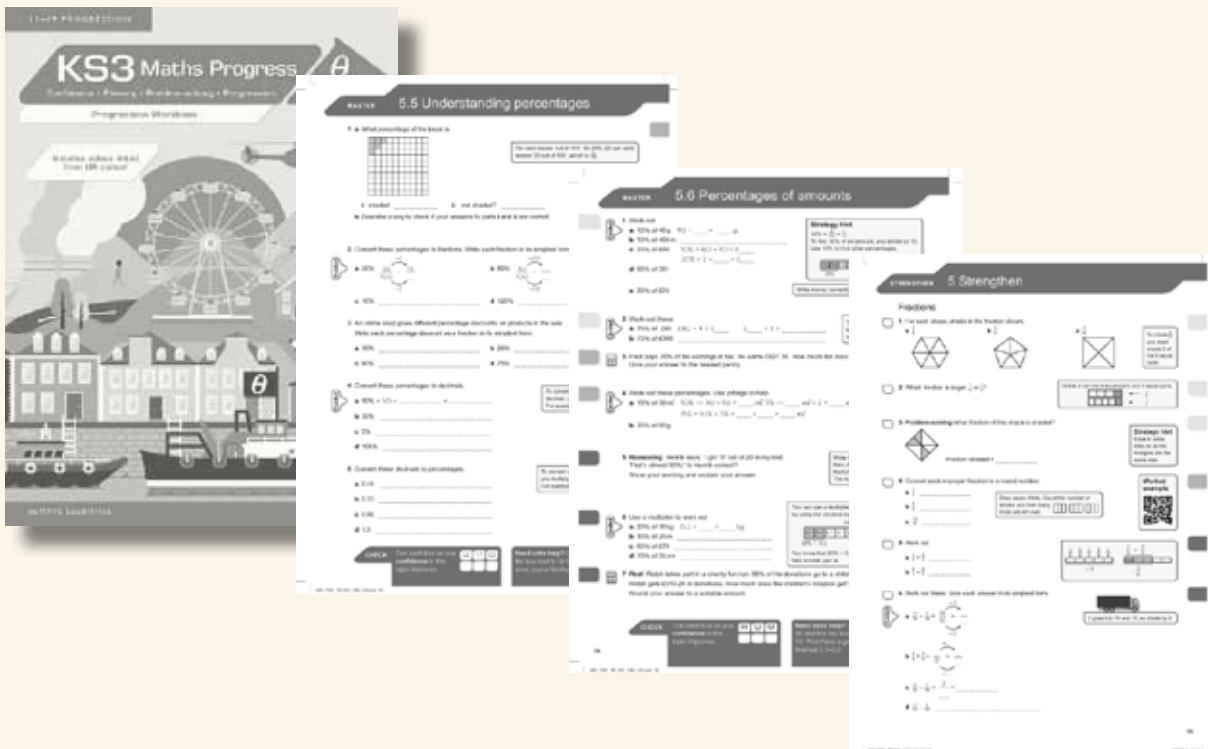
KS3 Maths Progress $\theta$

Confidence • Fluency • Problem-solving • Progression

Progression Workbook

Includes videos linked from QR codes!

PEARSON

MASTER 5.5 Understanding percentages

1 a What percentage of the block is

i shaded? ii not shaded?

b Describe a way to check if your answers to parts i and ii are correct.

2 Convert these percentages to fractions. Write each fraction in its simplest form.

a 20%

b 80%

c 10%

d 120%

3 An online shop gives different percentage discounts on products in the sale. Write each percentage discount as a fraction in its simplest form.

a 50%

b 25%

c 90%

d 75%

4 Convert these percentages to decimals.

a 50%

b 30%

c 5%

d 150%

5 Convert these decimals to percentages.

a 0.45

b 0.33

c 0.85

d 1.5

CHECK

MASTER 5.6 Percentages of amounts

1 Work out

a 10% of 40 g

b 10% of 450 m

c 20% of 60 m

d 60% of 20 l

e 30% of £50

Strategy hint

2 Work out these

a 75% of 120

b 75% of £360

3 Fred pays 20% of his earnings in tax. He earns £827.36. How much tax does he pay? Give your answer to the nearest penny.

4 Work out these percentages. Use jottings to help.

a 15% of 30 ml

b 35% of 60 g

5 Reasoning Nerida says, 'I got 17 out of 20 in my test. That's almost 90%!' Is Nerida correct? Show your working and explain your answer.

6 Use a multiplier to work out

a 20% of 35 kg

b 95% of 20 m

c 63% of £70

d 75% of 36 cm

7 Real Ralph takes part in a charity fun run. 85% of his donations go to a children's hospital. Ralph gets £315.23 in donations. How much does the children's hospital get? Round your answer to a suitable amount.

CHECK

STRENGTHEN 5 Strengthen

Fractions

1 For each shape, shade in the fraction shown.

2 Which fraction is larger, $\frac{1}{4}$ or $\frac{1}{3}$?

3 Problem-solving What fraction of this shape is shaded?

Fraction shaded =

Strategy hint

4 Convert each improper fraction to a mixed number.

Worked example

5 Work out

6 Work out these. Give each answer in its simplest form.